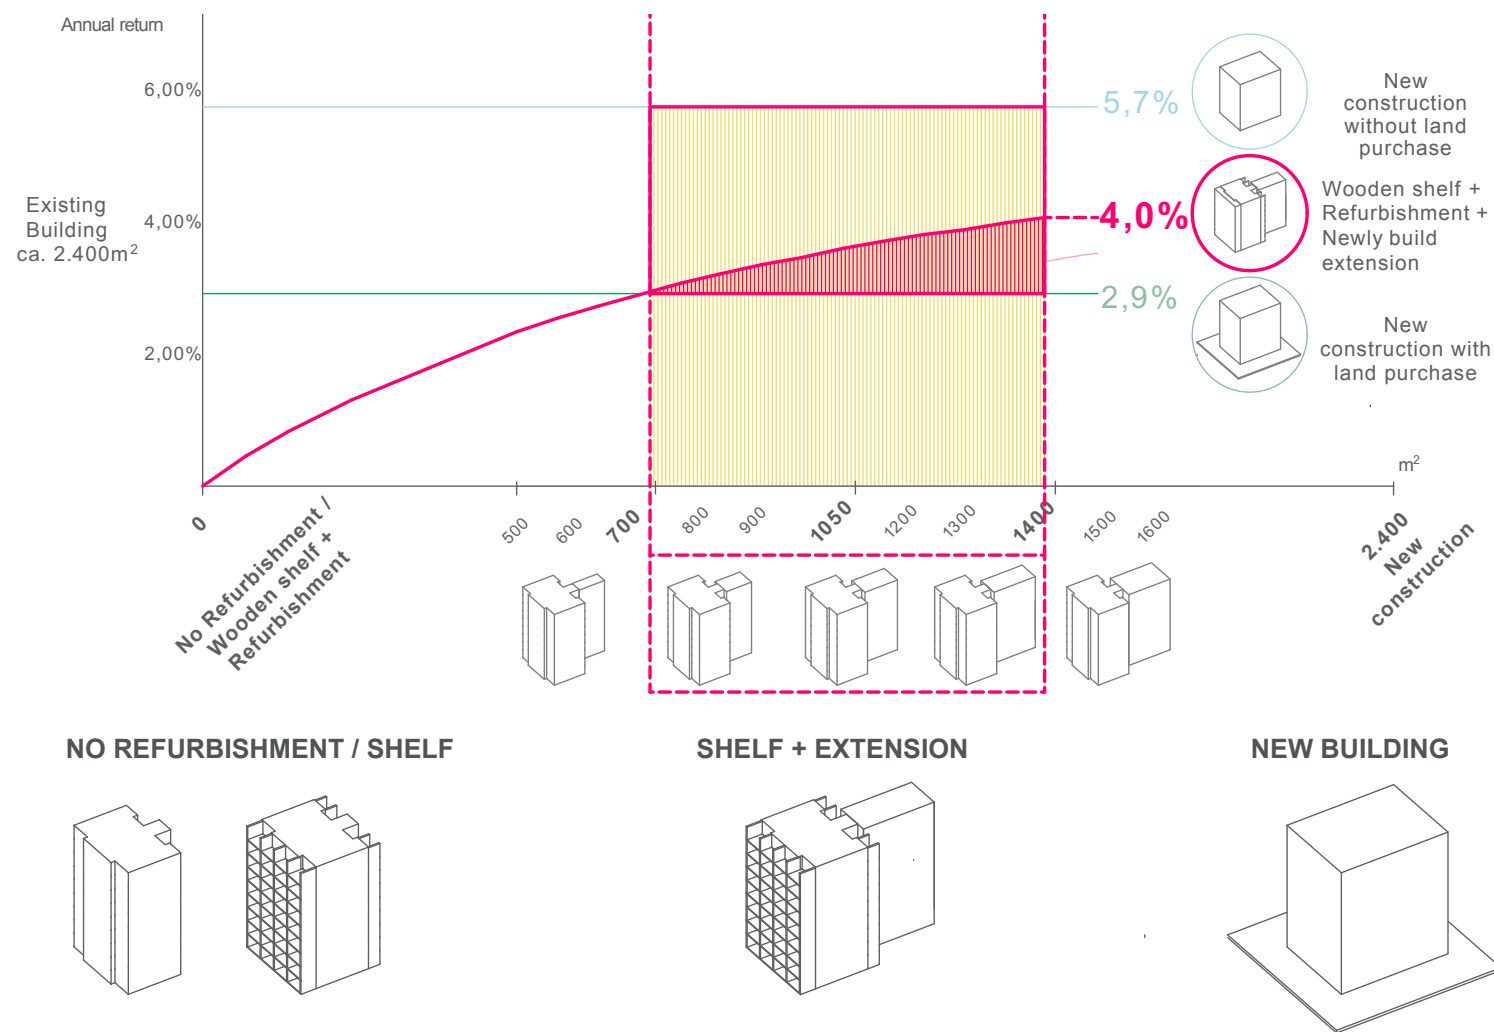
Annual return

6,00%

4,00%

2,00%

Existing Building ca. 2.400m²

5,7%

4,0%

2,9%

New construction without land purchase

Wooden shelf + Refurbishment + Newly build extension

New construction with land purchase

m²

0

No Refurbishment / Wooden shelf + Refurbishment

500

600

700

800

900

1050

1200

1300

1400

1500

1600

2.400 New construction

NO REFURBISHMENT / SHELF

SHELF + EXTENSION

NEW BUILDING